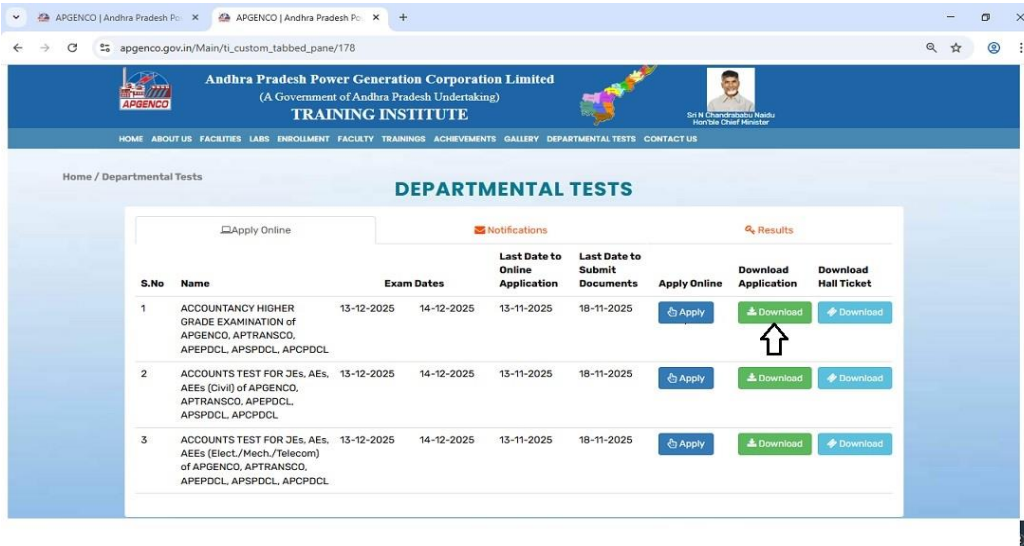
APGENCO | Andhra Pradesh Po ×
APGENCO | Andhra Pradesh Po ×
+

apgenco.gov.in/Main/ti_custom_tabbed_pane/178

APGENCO
Andhra Pradesh Power Generation Corporation Limited
(A Government of Andhra Pradesh Undertaking)
TRAINING INSTITUTE

Sri N Chandrababu Naidu
Hon'ble Chief Minister

HOME ABOUT US FACILITIES LABS ENROLLMENT FACULTY TRAININGS ACHIEVEMENTS GALLERY DEPARTMENTAL TESTS CONTACT US

Home / Departmental Tests

DEPARTMENTAL TESTS

Apply Online | Notifications | Results

| S.No | Name | Exam Dates | | Last Date to Online Application | Last Date to Submit Documents | Apply Online | Download Application | Download Hall Ticket |
|---|---|---|---|---|---|---|---|---|
| 1 | ACCOUNTANCY HIGHER GRADE EXAMINATION of APGENCO, APTRANSCO, APEPDCL, APSPDCL, APCPDCL | 13-12-2025 | 14-12-2025 | 13-11-2025 | 18-11-2025 | Apply | Download | Download |
| 2 | ACCOUNTS TEST FOR JEs, AEs, AEEs (Civil) of APGENCO, APTRANSCO, APEPDCL, APSPDCL, APCPDCL | 13-12-2025 | 14-12-2025 | 13-11-2025 | 18-11-2025 | Apply | Download | Download |
| 3 | ACCOUNTS TEST FOR JEs, AEs, AEEs (Elect./Mech./Telecom) of APGENCO, APTRANSCO, APEPDCL, APSPDCL, APCPDCL | 13-12-2025 | 14-12-2025 | 13-11-2025 | 18-11-2025 | Apply | Download | Download |